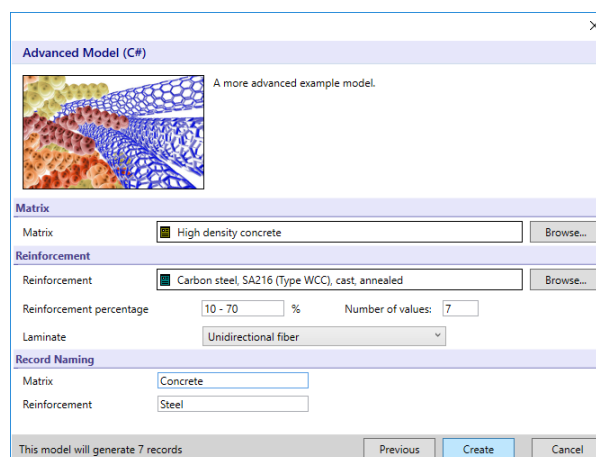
×

Advanced Model (C#)

A more advanced example model.

Matrix

Matrix | High density concrete | Browse...

Reinforcement

Reinforcement | Carbon steel, SA216 (Type WCC), cast, annealed | Browse...

Reinforcement percentage 10 - 70 % Number of values: 7

Laminate Unidirectional fiber

Record Naming

Matrix Concrete

Reinforcement Steel

This model will generate 7 records

Previous Create Cancel